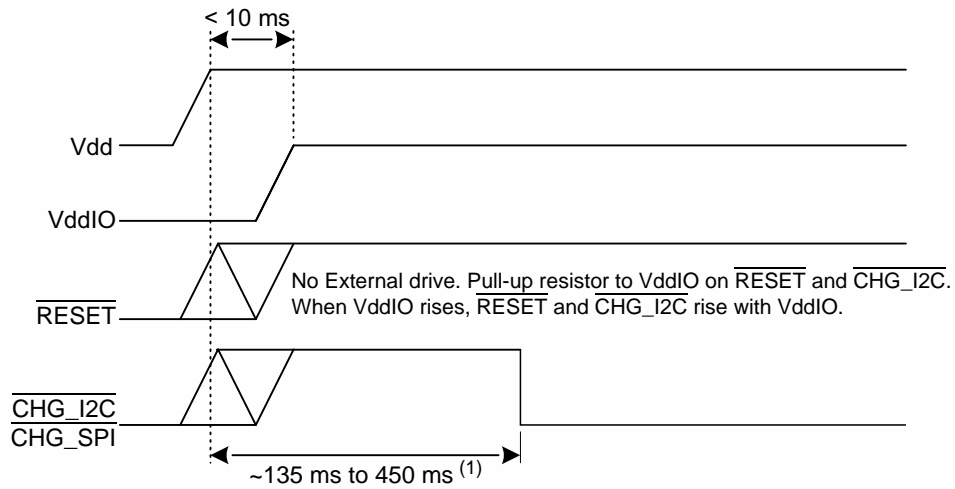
< 10 ms

Vdd

VddIO

$\overline{\text{RESET}}$

No External drive. Pull-up resistor to VddIO on $\overline{\text{RESET}}$ and $\overline{\text{CHG\_I2C}}$. When VddIO rises, $\overline{\text{RESET}}$ and $\overline{\text{CHG\_I2C}}$ rise with VddIO.

$\overline{\text{CHG\_I2C}}$
$\overline{\text{CHG\_SPI}}$

~135 ms to 450 ms $^{(1)}$